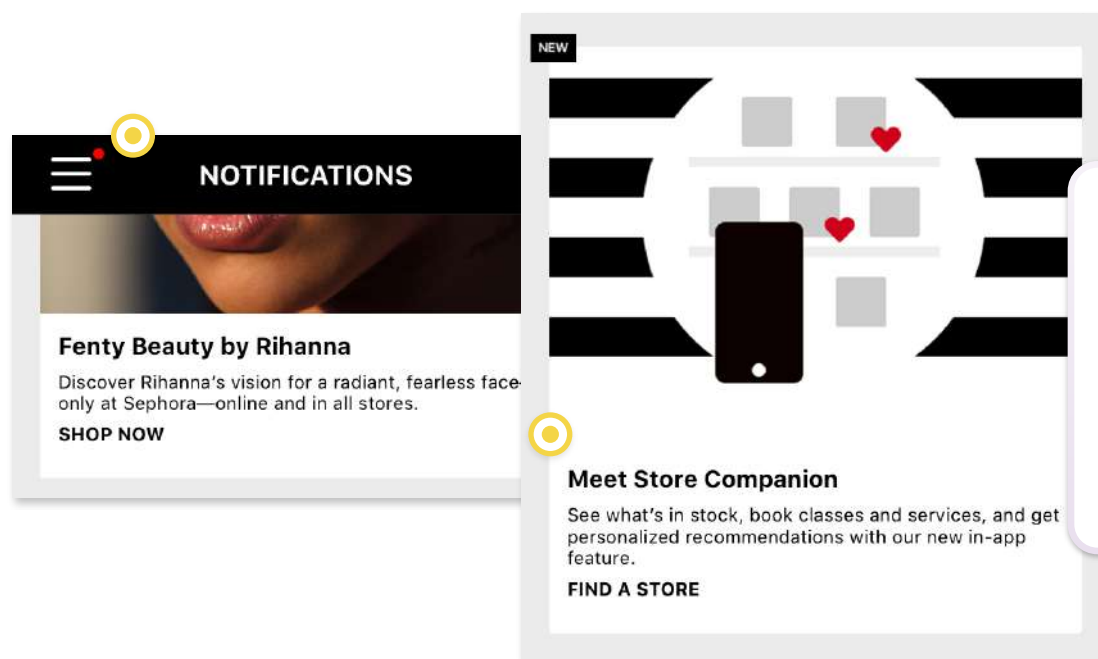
NOTIFICATIONS

Fenty Beauty by Rihanna

Discover Rihanna's vision for a radiant, fearless face-only at Sephora—online and in all stores.

SHOP NOW

NEW

Meet Store Companion

See what's in stock, book classes and services, and get personalized recommendations with our new in-app feature.

FIND A STORE